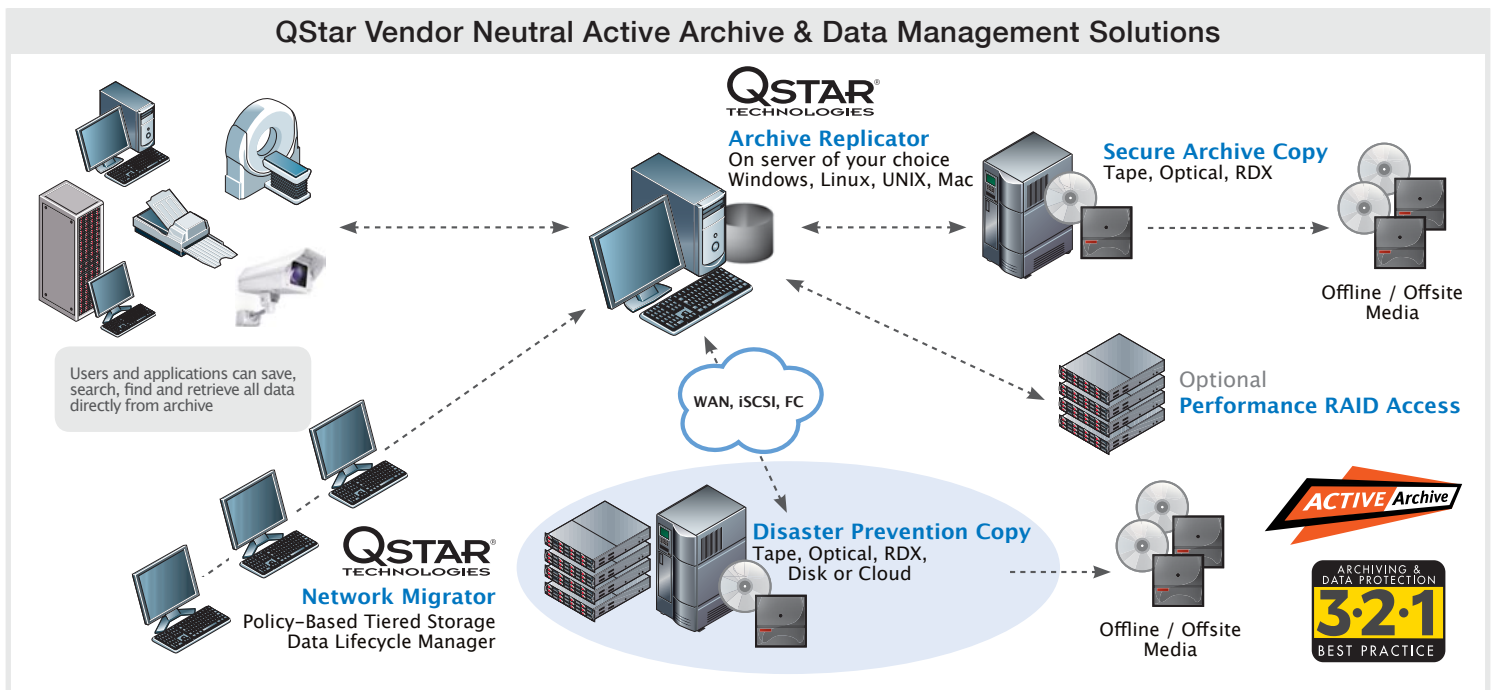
QStar Vendor Neutral Active Archive & Data Management Solutions

QSTAR® TECHNOLOGIES

Archive Replicator
On server of your choice
Windows, Linux, UNIX, Mac

Secure Archive Copy
Tape, Optical, RDX

Offline / Offsite Media

Users and applications can save, search, find and retrieve all data directly from archive

Optional
Performance RAID Access

WAN, iSCSI, FC

ACTIVE Archive

QSTAR® TECHNOLOGIES

Network Migrator
Policy-Based Tiered Storage
Data Lifecycle Manager

Disaster Prevention Copy
Tape, Optical, RDX,
Disk or Cloud

Offline / Offsite Media

ARCHIVING & DATA PROTECTION
3·2·1
BEST PRACTICE